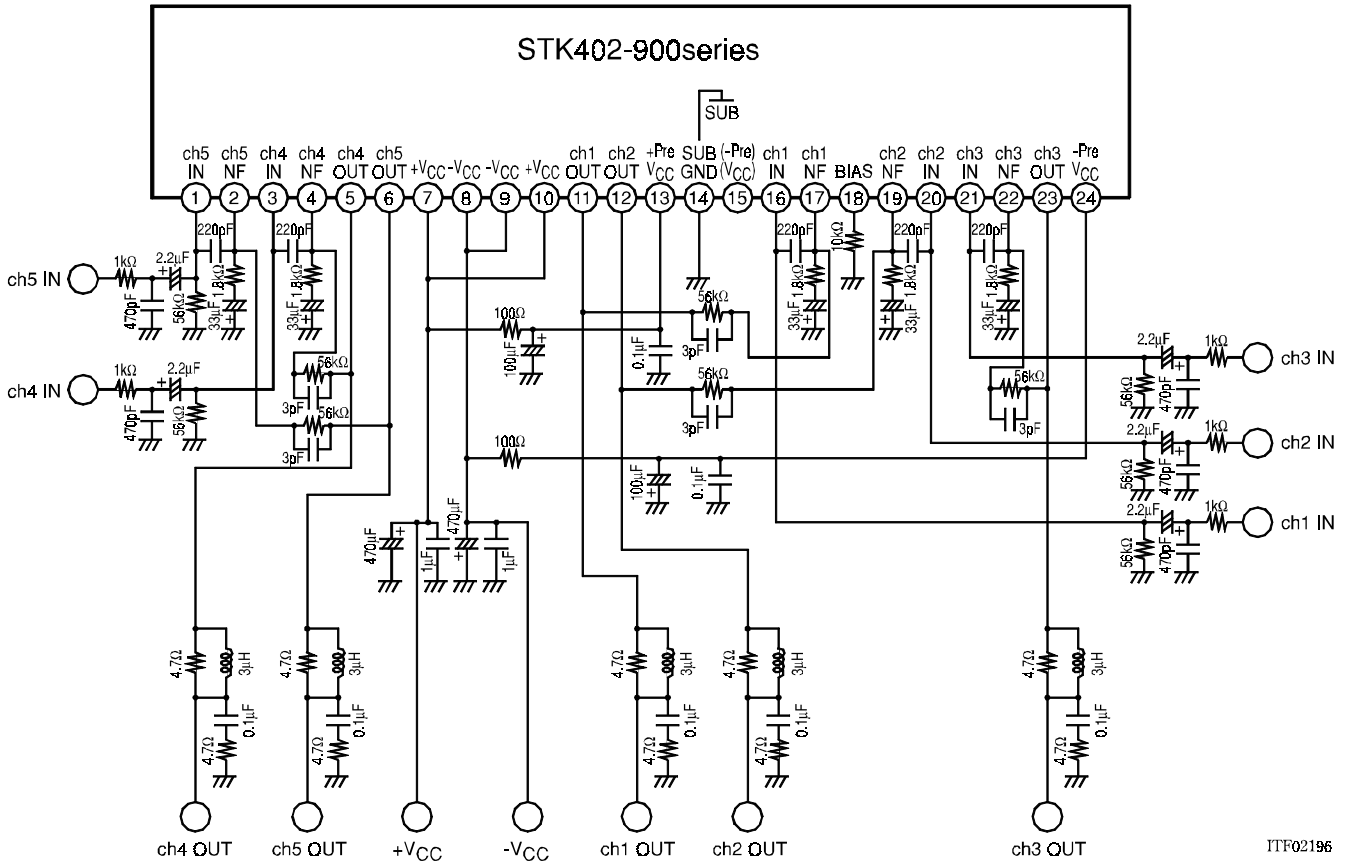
STK402-900series

SUB

ch5 IN 1
ch5 NF 2
ch4 IN 3
ch4 NF 4
ch4 OUT 5
ch5 OUT 6
$+V_{CC}$ 7
$-V_{CC}$ 8
$-V_{CC}$ 9
$+V_{CC}$ 10
ch1 OUT 11
ch2 OUT 12
+Pre $V_{CC}$ 13
SUB GND 14
(-Pre) ($V_{CC}$) 15
ch1 IN 16
ch1 NF 17
BIAS 18
ch2 NF 19
ch2 IN 20
ch3 IN 21
ch3 NF 22
ch3 OUT 23
-Pre $V_{CC}$ 24

ch5 IN
1kΩ
2.2μF
220pF
1.8kΩ
470pF
56kΩ
33μF
220pF
1.8kΩ
33μF
ch4 IN
1kΩ
2.2μF
470pF
56kΩ
56kΩ
3pF
56kΩ
3pF
100Ω
100μF
0.1μF
56kΩ
3pF
56kΩ
3pF
220pF
1.8kΩ
33μF
10kΩ
220pF
1.8kΩ
33μF
220pF
1.8kΩ
33μF
56kΩ
3pF
100Ω
100μF
0.1μF
2.2μF
1kΩ
ch3 IN
56kΩ
470pF
2.2μF
1kΩ
ch2 IN
56kΩ
470pF
2.2μF
1kΩ
ch1 IN
56kΩ
470pF
470μF
1μF
470μF
1μF

4.7Ω
3μH
0.1μF
4.7Ω
4.7Ω
3μH
0.1μF
4.7Ω
4.7Ω
3μH
0.1μF
4.7Ω
4.7Ω
3μH
0.1μF
4.7Ω
4.7Ω
3μH
0.1μF
4.7Ω

ch4 OUT
ch5 OUT
$+V_{CC}$
$-V_{CC}$
ch1 OUT
ch2 OUT
ch3 OUT

ITF02196